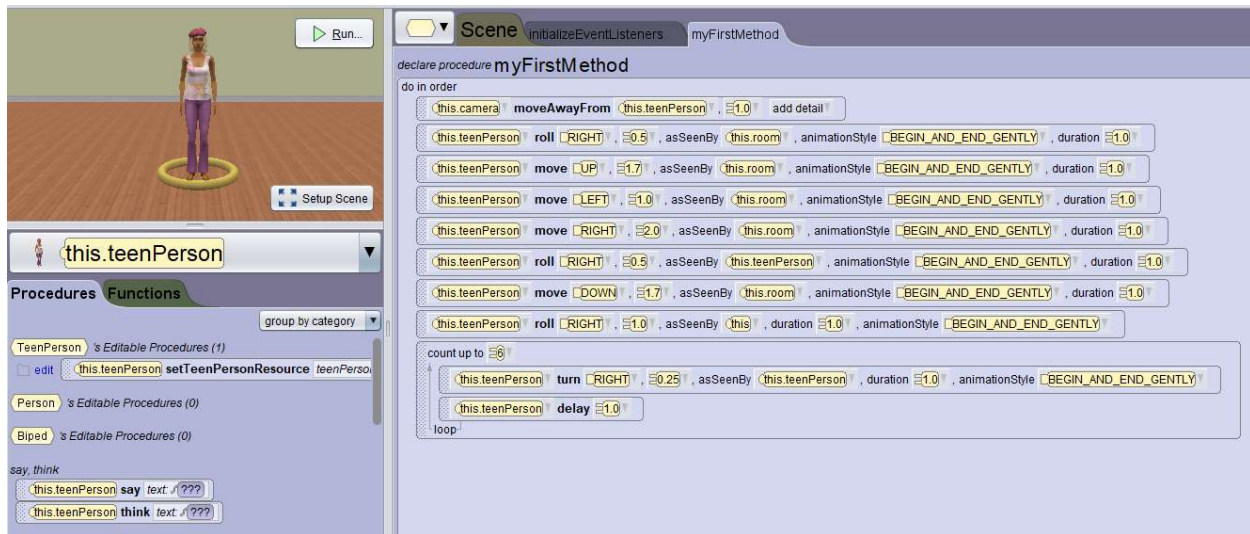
Run...

Setup Scene

this.teenPerson

Procedures Functions

group by category

TeenPerson 's Editable Procedures (1)

edit this.teenPerson setTeenPersonResource teenPerso

Person 's Editable Procedures (0)

Biped 's Editable Procedures (0)

say, think

this.teenPerson say text ???

this.teenPerson think text ???

Scene initializeEventListeners myFirstMethod

declare procedure myFirstMethod

do in order

this.camera moveAwayFrom this.teenPerson , 1.0 add detail

this.teenPerson roll RIGHT , 0.5 , asSeenBy this.room , animationStyle BEGIN_AND_END_GENTLY , duration 1.0

this.teenPerson move UP , 1.7 , asSeenBy this.room , animationStyle BEGIN_AND_END_GENTLY , duration 1.0

this.teenPerson move LEFT , 1.0 , asSeenBy this.room , animationStyle BEGIN_AND_END_GENTLY , duration 1.0

this.teenPerson move RIGHT , 2.0 , asSeenBy this.room , animationStyle BEGIN_AND_END_GENTLY , duration 1.0

this.teenPerson roll RIGHT , 0.5 , asSeenBy this.teenPerson , animationStyle BEGIN_AND_END_GENTLY , duration 1.0

this.teenPerson move DOWN , 1.7 , asSeenBy this.room , animationStyle BEGIN_AND_END_GENTLY , duration 1.0

this.teenPerson roll RIGHT , 1.0 , asSeenBy this , duration 1.0 , animationStyle BEGIN_AND_END_GENTLY

count up to 6

this.teenPerson turn RIGHT , 0.25 , asSeenBy this.teenPerson , duration 1.0 , animationStyle BEGIN_AND_END_GENTLY

this.teenPerson delay 1.0

loop